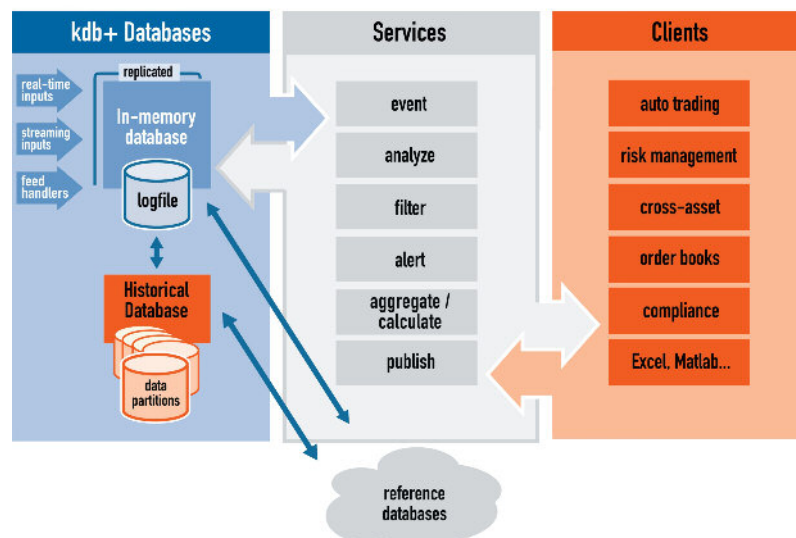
kdb+ Databases

Services

Clients

replicated

real-time inputs

streaming inputs

feed handlers

In-memory database

logfile

Historical Database

data partitions

event

analyze

filter

alert

aggregate / calculate

publish

auto trading

risk management

cross-asset

order books

compliance

Excel, Matlab...

reference databases